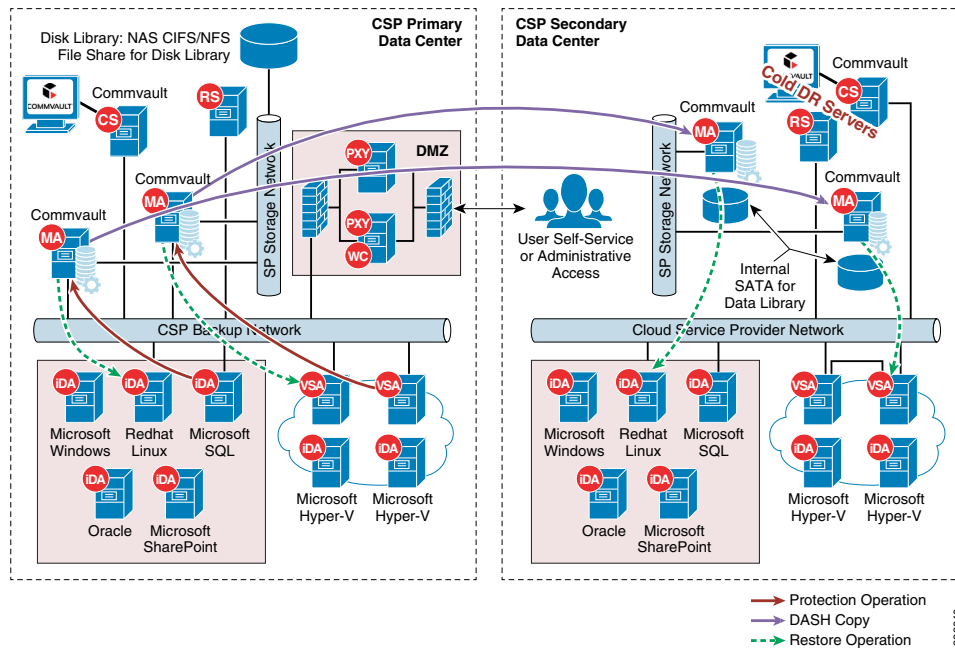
CSP Primary Data Center

Disk Library: NAS CIFS/NFS File Share for Disk Library

COMMVAULT

Commvault

CS

RS

Commvault

MA

Commvault

MA

SP Storage Network

PXY

DMZ

PXY

WC

CSP Backup Network

iDA Microsoft Windows

iDA Redhat Linux

iDA Microsoft SQL

iDA Oracle

iDA Microsoft SharePoint

VSA

VSA

iDA Microsoft Hyper-V

iDA Microsoft Hyper-V

User Self-Service or Administrative Access

CSP Secondary Data Center

VAULT

Commvault

CS

Cold DR Servers

RS

Commvault

MA

SP Storage Network

Commvault

MA

Internal SATA for Data Library

Cloud Service Provider Network

iDA Microsoft Windows

iDA Redhat Linux

iDA Microsoft SQL

iDA Oracle

iDA Microsoft SharePoint

VSA

VSA

iDA Microsoft Hyper-V

iDA Microsoft Hyper-V

Protection Operation

DASH Copy

Restore Operation